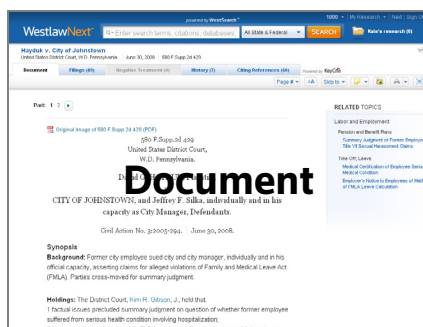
WestlawNext

powered by WestSearch

Enter search terms, citations, databases

All State & Federal

SEARCH

Kate's research (8)

1000 • My Research • Next | Sign

Hayduk v. City of Johnstown
United States District Court, W.D. Pennsylvania. June 30, 2008 580 F.Supp.2d 429

Document | Filings (0) | Negative Treatment (4) | History (7) | Citing References (48) | Powered by KeyCite

Page # | Skip to

Part: 1 2

Original Image of 580 F.Supp.2d 429 (PDF)

580 F.Supp.2d 429
United States District Court,
W.D. Pennsylvania.

D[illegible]

Document

CITY OF JOHNSTOWN, and Jeffrey F. Silka, individually and in his capacity as City Manager, Defendants.

Civil Action No. 3:2005-294. | June 30, 2008.

Synopsis
Background: Former city employee sued city and city manager, individually and in his official capacity, asserting claims for alleged violations of Family and Medical Leave Act (FMLA). Parties cross-moved for summary judgment.

Holdings: The District Court, Kim R. Gibson, J., held that:
1 factual issues precluded summary judgment on question of whether former employee suffered from serious health condition involving hospitalization;

RELATED TOPICS

Labor and Employment

Pension and Benefit Plans
Summary Judgment of Former Employ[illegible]
Title VII Sexual Harassment Claims

Title VII: Leave
Medical Certification of Employee Seriou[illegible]
Medical Condition
Employer's Failure to Employees of Meth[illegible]
of FMLA Leave Calculation